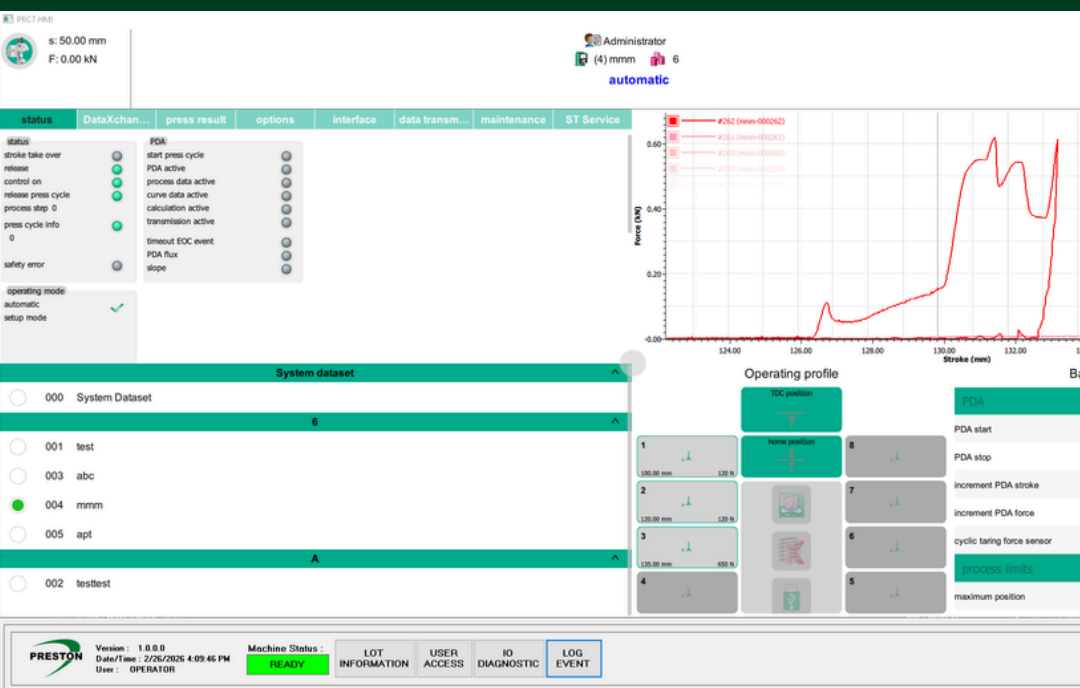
PRC7 HMI

s: 50.00 mm
F: 0.00 kN

Administrator
(4) mmm 6
automatic

status | DataXchan... | press result | options | interface | data transm... | maintenance | ST Service

status
stroke take over
release
control on
release press cycle
process step 0
press cycle info
0
safety error

PDA
start press cycle
PDA active
process data active
curve data active
calculation active
transmission active
timeout EOC event
PDA flux
slope

operating mode
automatic
setup mode

#262 (mmm-000262)
#261 (mmm-000261)
#260 (mmm-000260)
Force (kN)
0.60
0.40
0.20
-0.00
124.00 126.00 128.00 130.00 132.00
Stroke (mm)

System dataset
000 System Dataset
6
001 test
003 abc
004 mmm
005 apt
A
002 testtest

Operating profile
TDC position
home position
1
100.00 mm 120 N
2
120.00 mm 120 N
3
135.00 mm 650 N
4
8
7
6
5

Ba
PDA
PDA start
PDA stop
increment PDA stroke
increment PDA force
cyclic taring force sensor
process limits
maximum position

PRESTON
Version : 1.0.0.0
Date/Time : 2/26/2026 4:09:46 PM
User : OPERATOR
Machine Status :
READY
LOT INFORMATION
USER ACCESS
IO DIAGNOSTIC
LOG EVENT